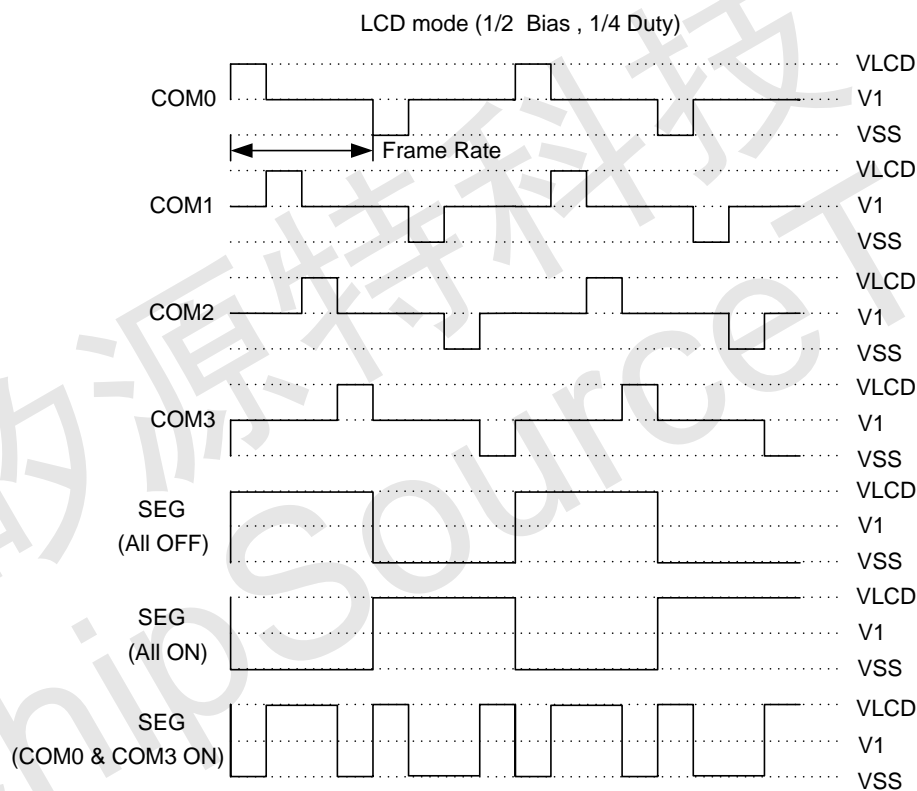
LCD mode (1/2 Bias , 1/4 Duty)

COM0

VLCD
V1
VSS

Frame Rate

COM1

VLCD
V1
VSS

COM2

VLCD
V1
VSS

COM3

VLCD
V1
VSS

SEG
(All OFF)

VLCD
V1
VSS

SEG
(All ON)

VLCD
V1
VSS

SEG
(COM0 & COM3 ON)

VLCD
V1
VSS

芯源特科技
ChipSource